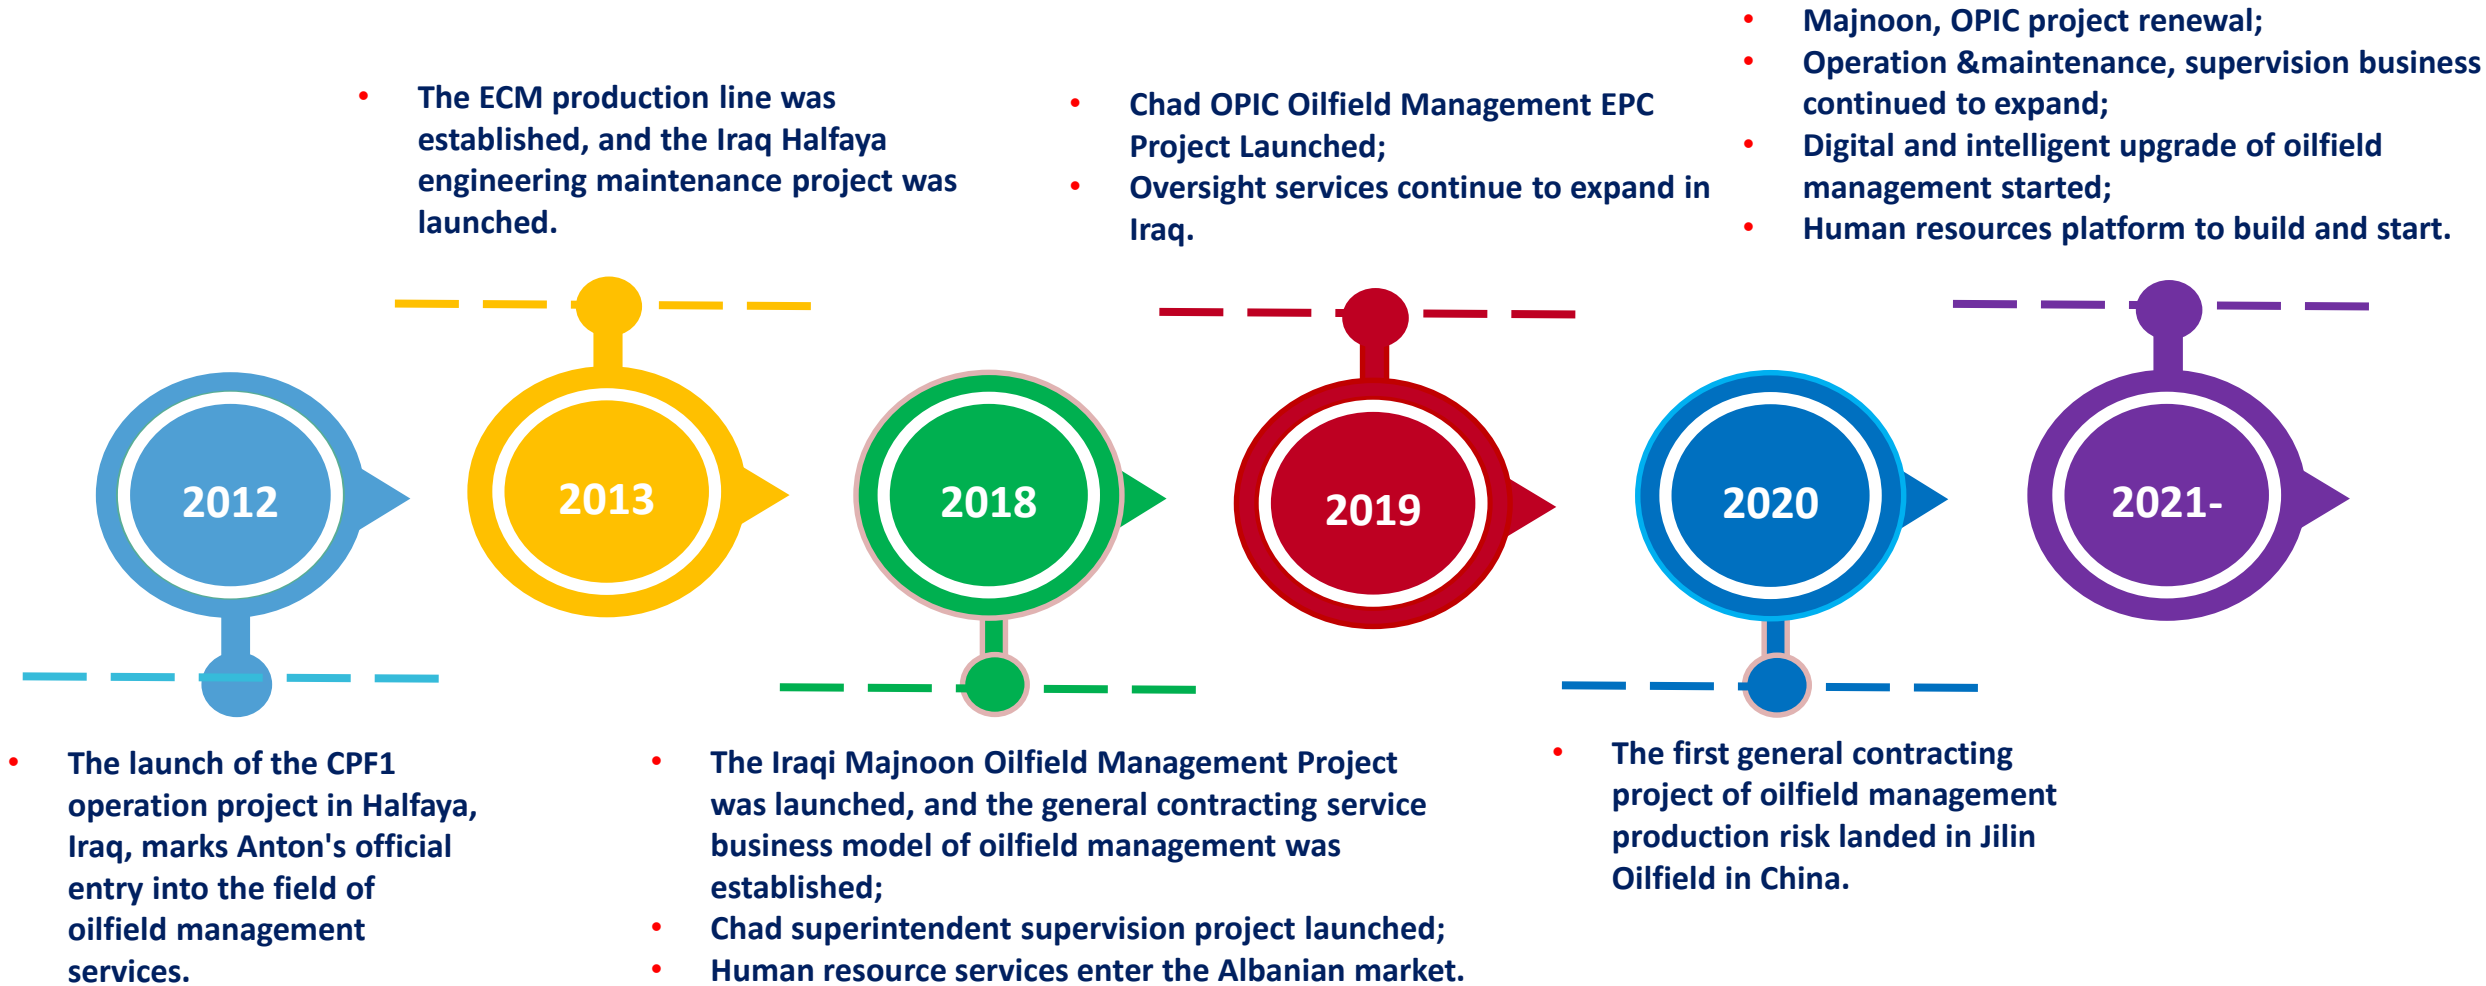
- The ECM production line was established, and the Iraq Halfaya engineering maintenance project was launched.

- Chad OPIC Oilfield Management EPC Project Launched;
- Oversight services continue to expand in Iraq.

- Majnoon, OPIC project renewal;
- Operation &maintenance, supervision business continued to expand;
- Digital and intelligent upgrade of oilfield management started;
- Human resources platform to build and start.

2012

2013

2018

2019

2020

2021-

- The launch of the CPF1 operation project in Halfaya, Iraq, marks Anton's official entry into the field of oilfield management services.

- The Iraqi Majnoon Oilfield Management Project was launched, and the general contracting service business model of oilfield management was established;
- Chad superintendent supervision project launched;
- Human resource services enter the Albanian market.

- The first general contracting project of oilfield management production risk landed in Jilin Oilfield in China.